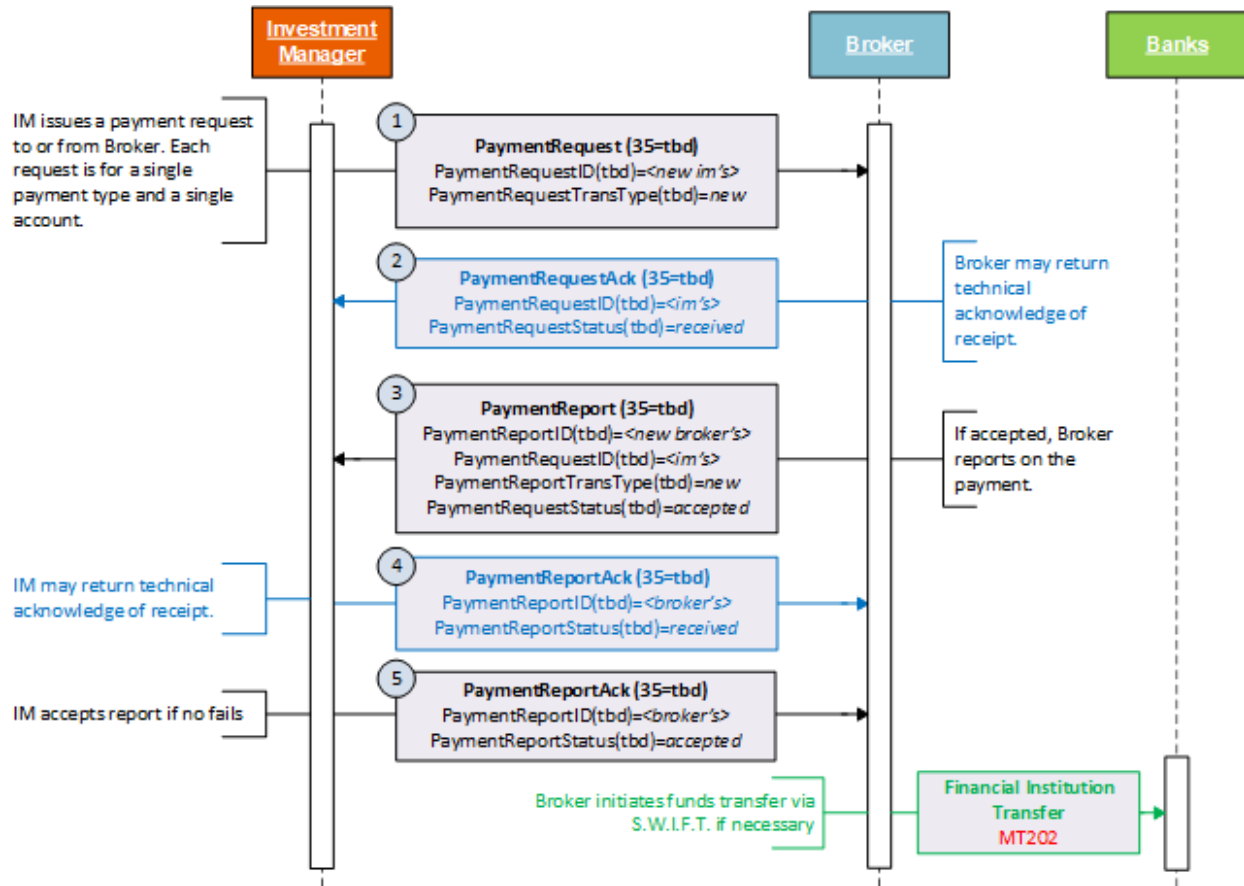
Investment Manager

Broker

Banks

IM issues a payment request to or from Broker. Each request is for a single payment type and a single account.

1

PaymentRequest (35=tbd)
PaymentRequestID(tbd)=<new im's>
PaymentRequestTransType(tbd)=new

2

PaymentRequestAck (35=tbd)
PaymentRequestID(tbd)=<im's>
PaymentRequestStatus(tbd)=received

Broker may return technical acknowledge of receipt.

3

PaymentReport (35=tbd)
PaymentReportID(tbd)=<new broker's>
PaymentRequestID(tbd)=<im's>
PaymentReportTransType(tbd)=new
PaymentRequestStatus(tbd)=accepted

If accepted, Broker reports on the payment.

IM may return technical acknowledge of receipt.

4

PaymentReportAck (35=tbd)
PaymentReportID(tbd)=<broker's>
PaymentReportStatus(tbd)=received

IM accepts report if no fails

5

PaymentReportAck (35=tbd)
PaymentReportID(tbd)=<broker's>
PaymentReportStatus(tbd)=accepted

Broker initiates funds transfer via S.W.I.F.T. if necessary

Financial Institution Transfer
MT202